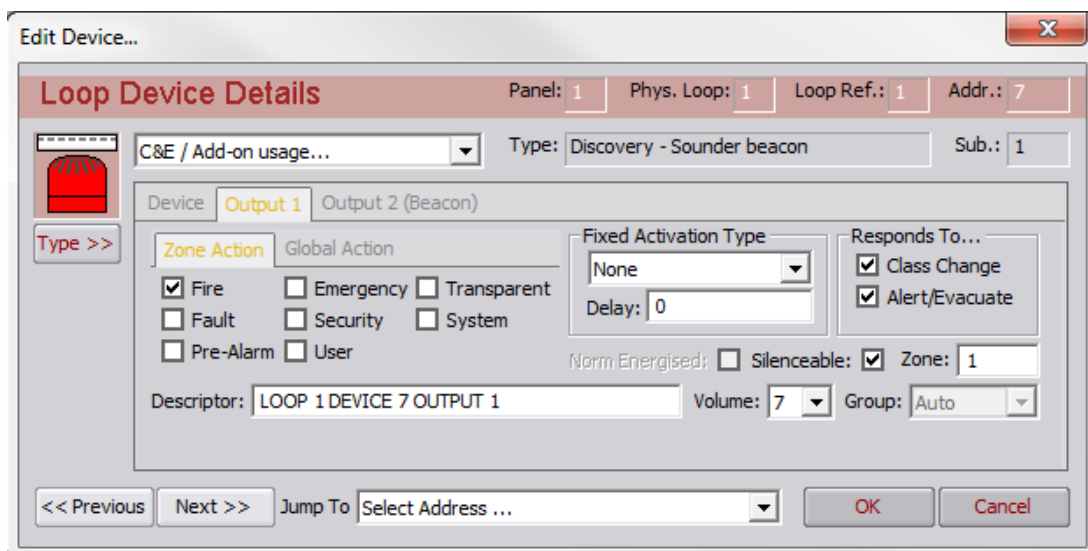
Edit Device...

X

Loop Device Details

Panel: 1 Phys. Loop: 1 Loop Ref.: 1 Addr.: 7

C&E / Add-on usage...

Type: Discovery - Sounder beacon

Sub.: 1

Type >>

Device Output 1 Output 2 (Beacon)

Zone Action Global Action

Fire Emergency Transparent

Fault Security System

Pre-Alarm User

Fixed Activation Type

None

Delay: 0

Responds To...

Class Change

Alert/Evacuate

Norm Energised: Silenceable: Zone: 1

Descriptor: LOOP 1 DEVICE 7 OUTPUT 1

Volume: 7 Group: Auto

<< Previous Next >> Jump To Select Address ...

OK Cancel